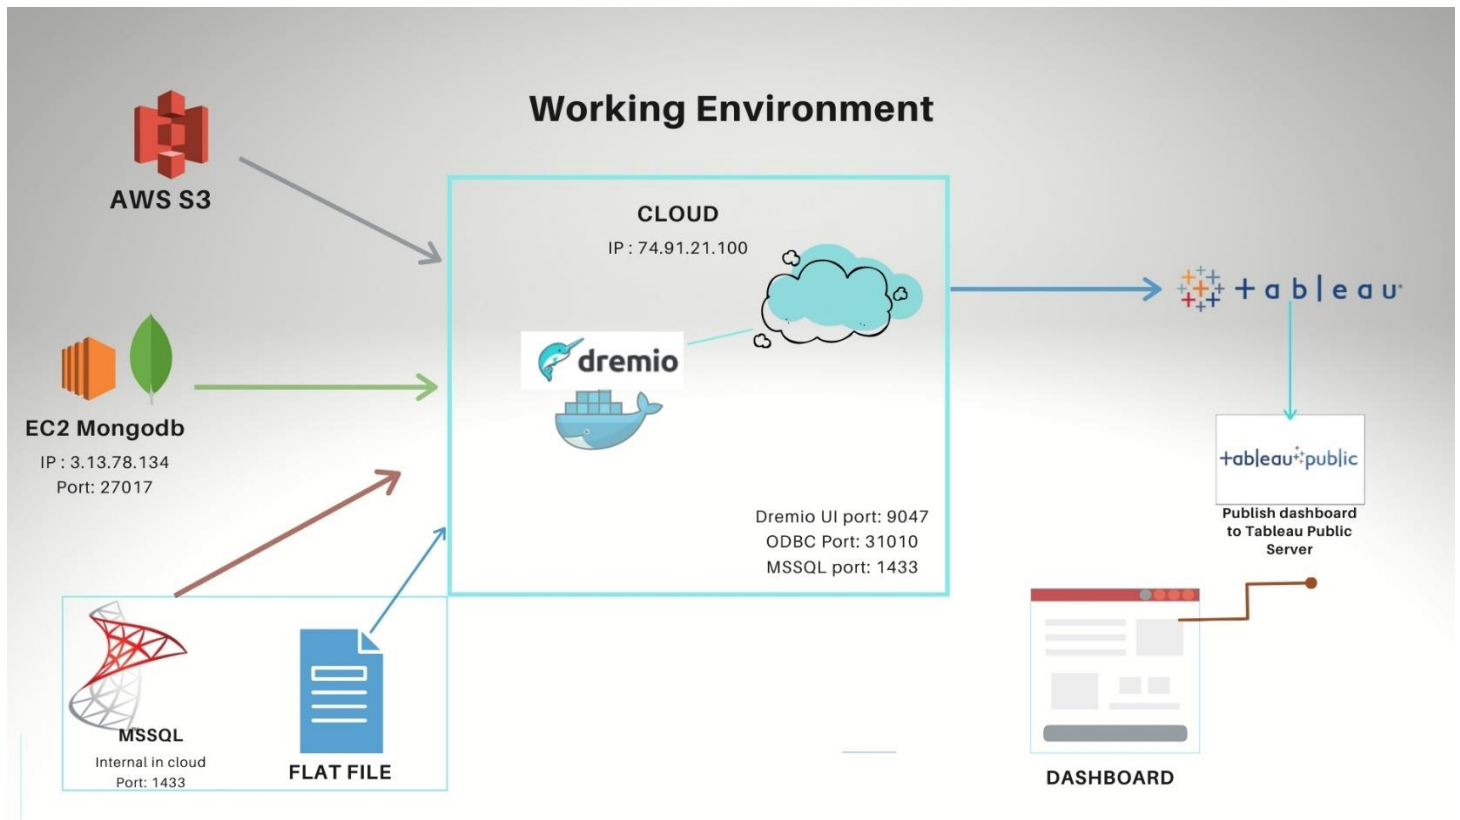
Working Environment

AWS S3

EC2 Mongodb
IP : 3.13.78.134
Port: 27017

CLOUD
IP : 74.91.21.100

dremio

Dremio UI port: 9047
ODBC Port: 31010
MSSQL port: 1433

+ a b | e a u

+ableau public

Publish dashboard to Tableau Public Server

MSSQL
Internal in cloud
Port: 1433

FLAT FILE

DASHBOARD